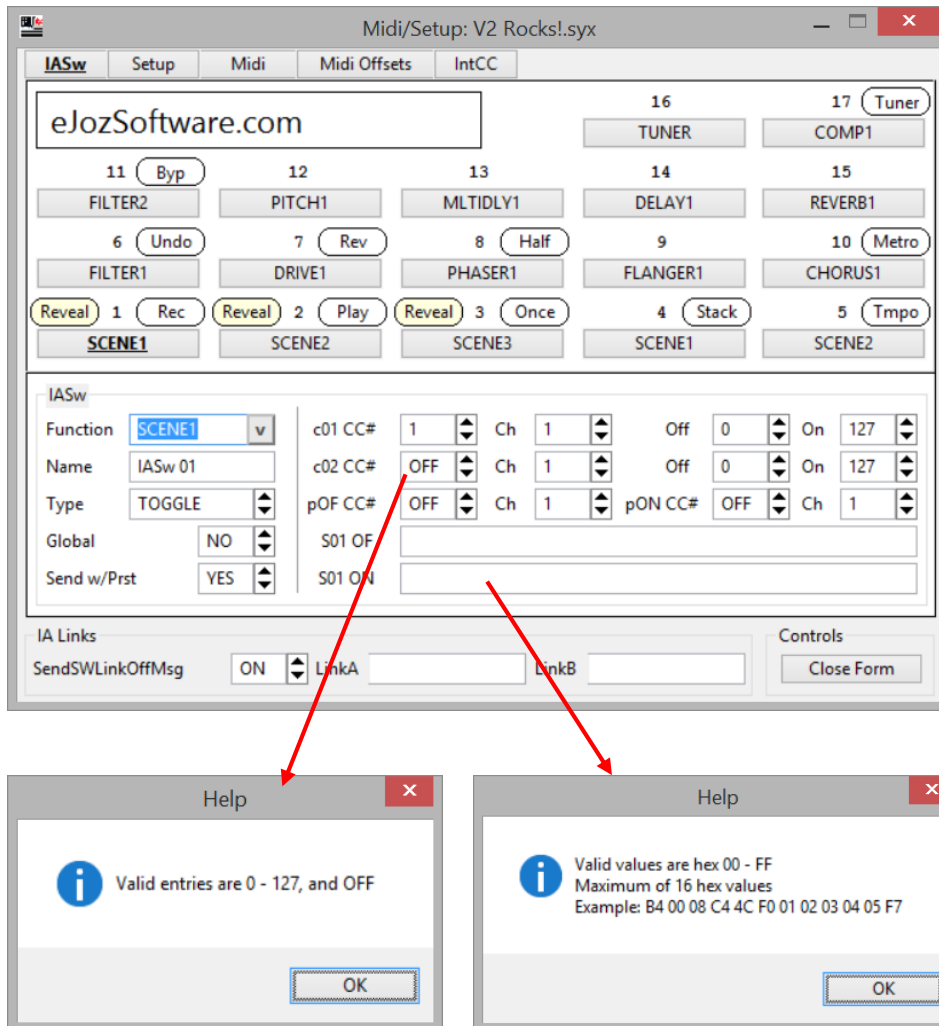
Midi/Setup: V2 Rocks!.syx

IASw Setup Midi Midi Offsets IntCC

eJozSoftware.com

16
TUNER

17 Tuner
COMP1

11 Byp
FILTER2

12
PITCH1

13
MLTIDLY1

14
DELAY1

15
REVERB1

6 Undo
FILTER1

7 Rev
DRIVE1

8 Half
PHASER1

9
FLANGER1

10 Metro
CHORUS1

Reveal 1 Rec
SCENE1

Reveal 2 Play
SCENE2

Reveal 3 Once
SCENE3

4 Stack
SCENE1

5 Tmpo
SCENE2

IASw

Function SCENE1 v
Name IASw 01
Type TOGGLE
Global NO
Send w/Prst YES

c01 CC# 1 Ch 1 Off 0 On 127
c02 CC# OFF Ch 1 Off 0 On 127
pOF CC# OFF Ch 1 pON CC# OFF Ch 1
S01 OF
S01 ON

IA Links
SendSWLinkOffMsg ON LinkA LinkB

Controls
Close Form

Help
Valid entries are 0 - 127, and OFF
OK

Help
Valid values are hex 00 - FF
Maximum of 16 hex values
Example: B4 00 08 C4 4C F0 01 02 03 04 05 F7
OK